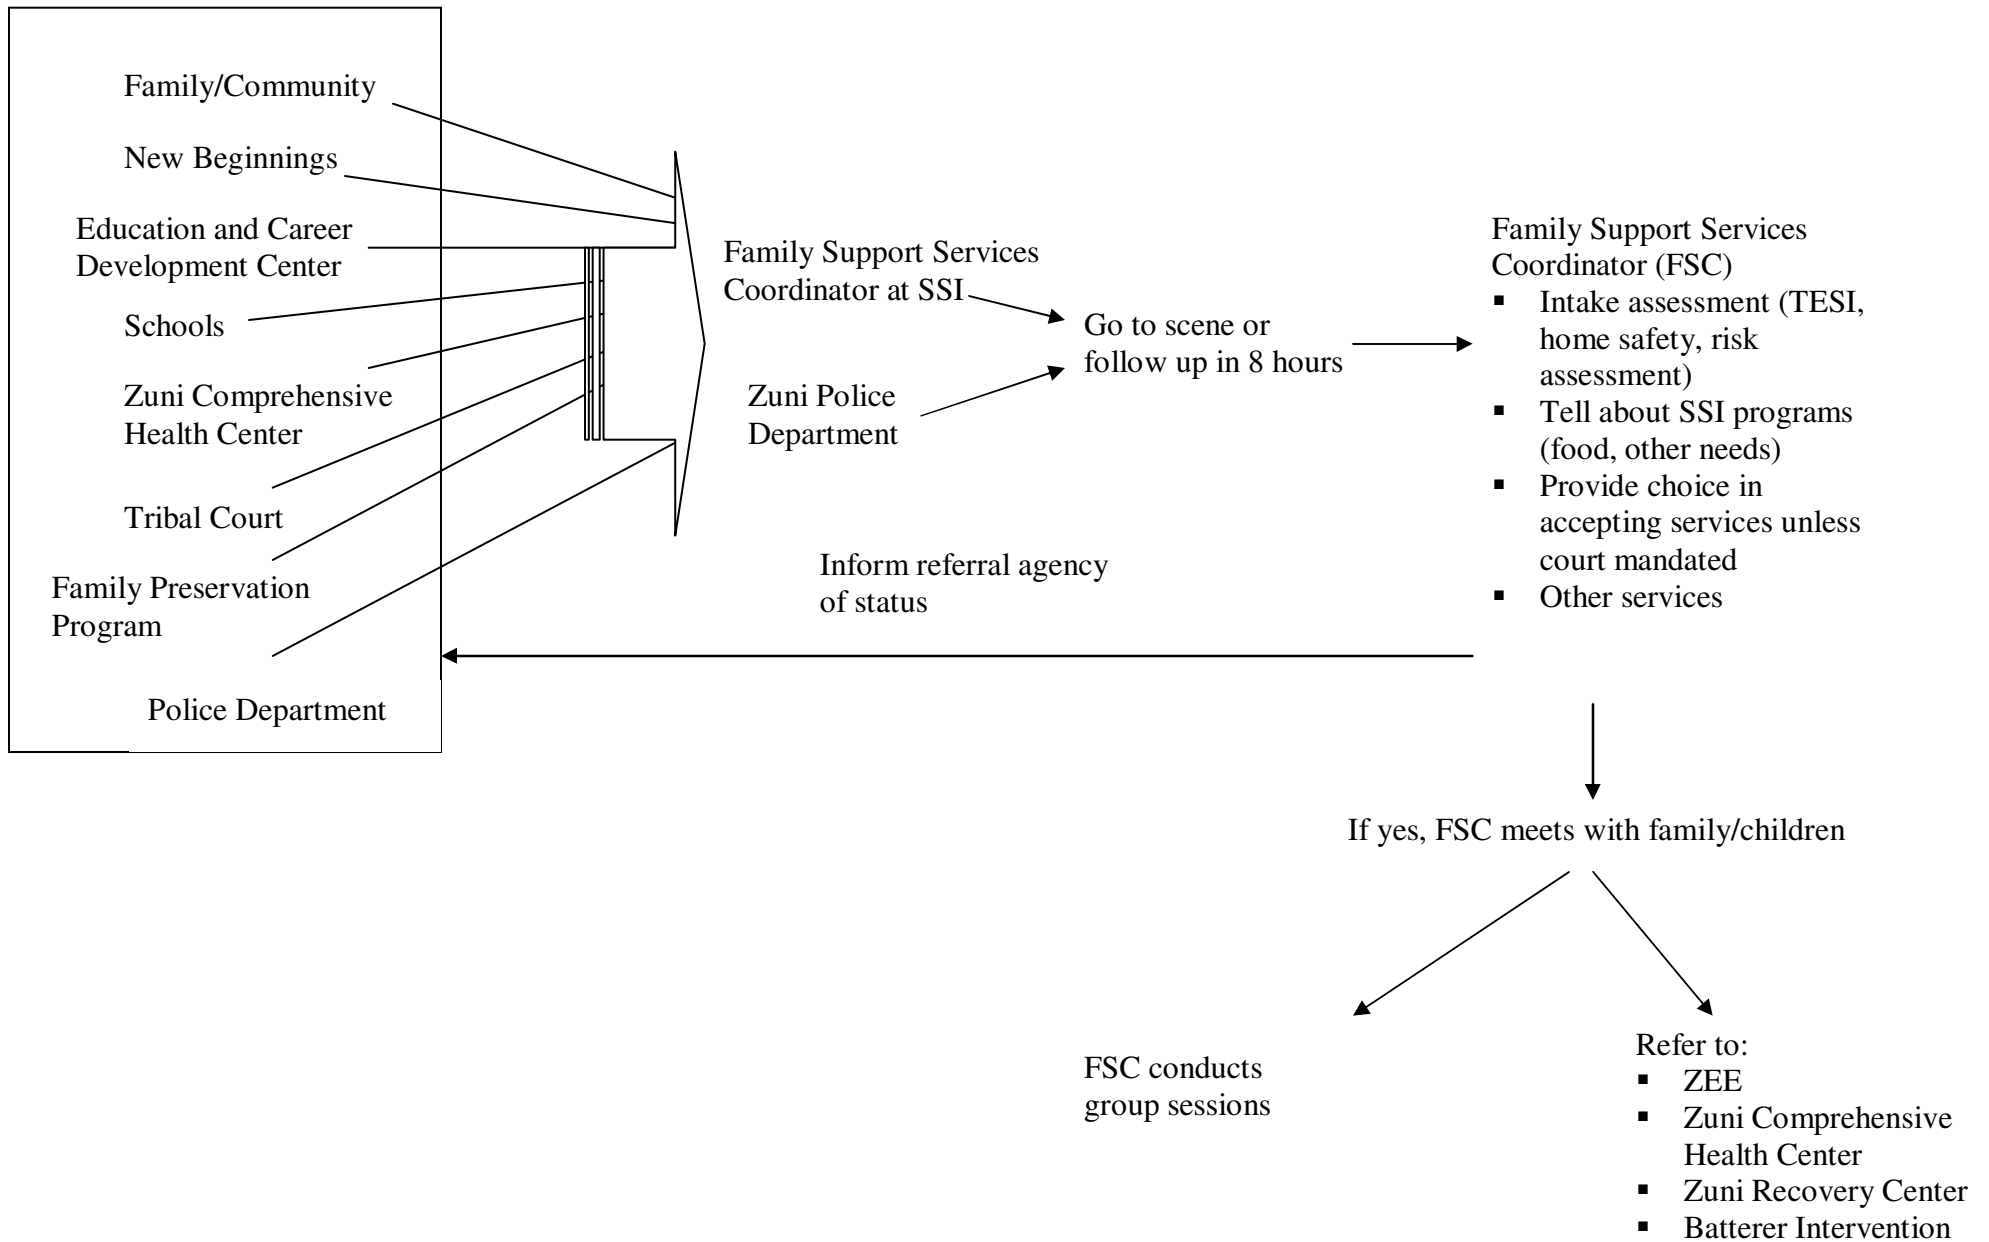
Family/Community

New Beginnings

Education and Career Development Center

Schools

Zuni Comprehensive Health Center

Tribal Court

Family Preservation Program

Police Department

Family Support Services Coordinator at SSI

Zuni Police Department

Go to scene or follow up in 8 hours

Family Support Services Coordinator (FSC)
- Intake assessment (TESI, home safety, risk assessment)
- Tell about SSI programs (food, other needs)
- Provide choice in accepting services unless court mandated
- Other services

Inform referral agency of status

If yes, FSC meets with family/children

FSC conducts group sessions

Refer to:
- ZEE
- Zuni Comprehensive Health Center
- Zuni Recovery Center
- Batterer Intervention